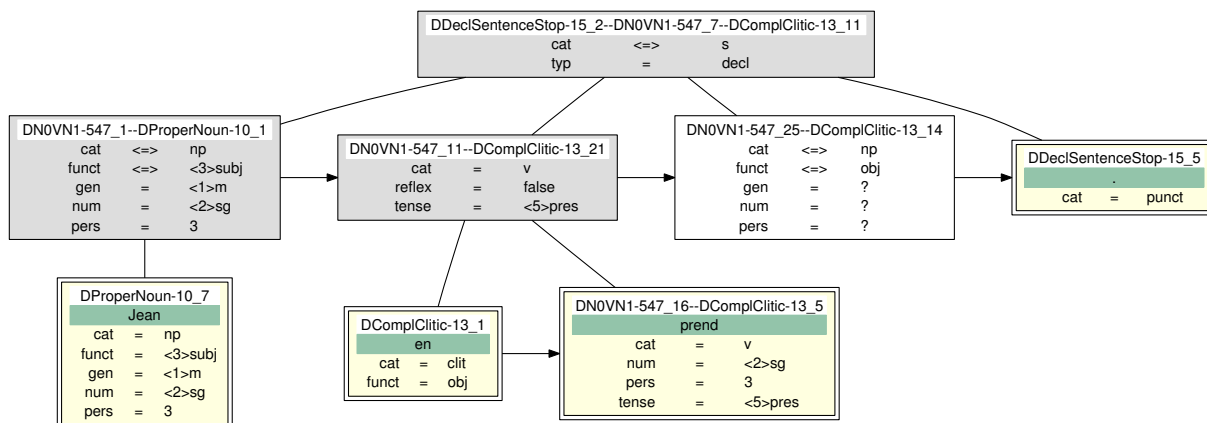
DDeclSentenceStop-15_2--DN0VN1-547_7--DComplClitic-13_11

| cat | <=> | s |
|---|---|---|
| typ | = | decl |

DN0VN1-547_1--DProperNoun-10_1

| cat | <=> | np |
|---|---|---|
| funct | <=> | <3>subj |
| gen | = | <1>m |
| num | = | <2>sg |
| pers | = | 3 |

DN0VN1-547_11--DComplClitic-13_21

| cat | = | v |
|---|---|---|
| reflex | = | false |
| tense | = | <5>pres |

DN0VN1-547_25--DComplClitic-13_14

| cat | <=> | np |
|---|---|---|
| funct | <=> | obj |
| gen | = | ? |
| num | = | ? |
| pers | = | ? |

DDeclSentenceStop-15_5

.

| cat | = | punct |
|---|---|---|

DProperNoun-10_7

Jean

| cat | = | np |
|---|---|---|
| funct | = | <3>subj |
| gen | = | <1>m |
| num | = | <2>sg |
| pers | = | 3 |

DComplClitic-13_1

en

| cat | = | clit |
|---|---|---|
| funct | = | obj |

DN0VN1-547_16--DComplClitic-13_5

prend

| cat | = | v |
|---|---|---|
| num | = | <2>sg |
| pers | = | 3 |
| tense | = | <5>pres |